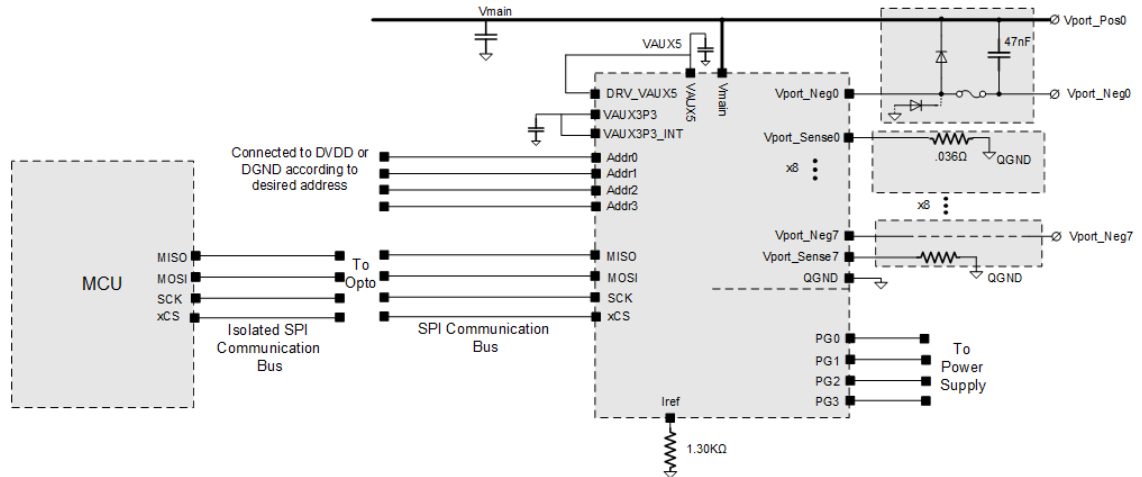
Vmain

Vport_Pos0

VAUX5

47nF

DRV_VAUX5

VAUX5

Vmain

Vport_Neg0

Vport_Neg0

VAUX3P3

VAUX3P3_INT

Vport_Sense0

.036Ω

QGND

Connected to DVDD or DGND according to desired address

Addr0

Addr1

Addr2

Addr3

x8

x8

Vport_Neg7

Vport_Neg7

Vport_Sense7

QGND

QGND

MCU

MISO

MOSI

SCK

xCS

To Opto

MISO

MOSI

SCK

xCS

Isolated SPI Communication Bus

SPI Communication Bus

PG0

PG1

PG2

PG3

To Power Supply

Iref

1.30KΩ